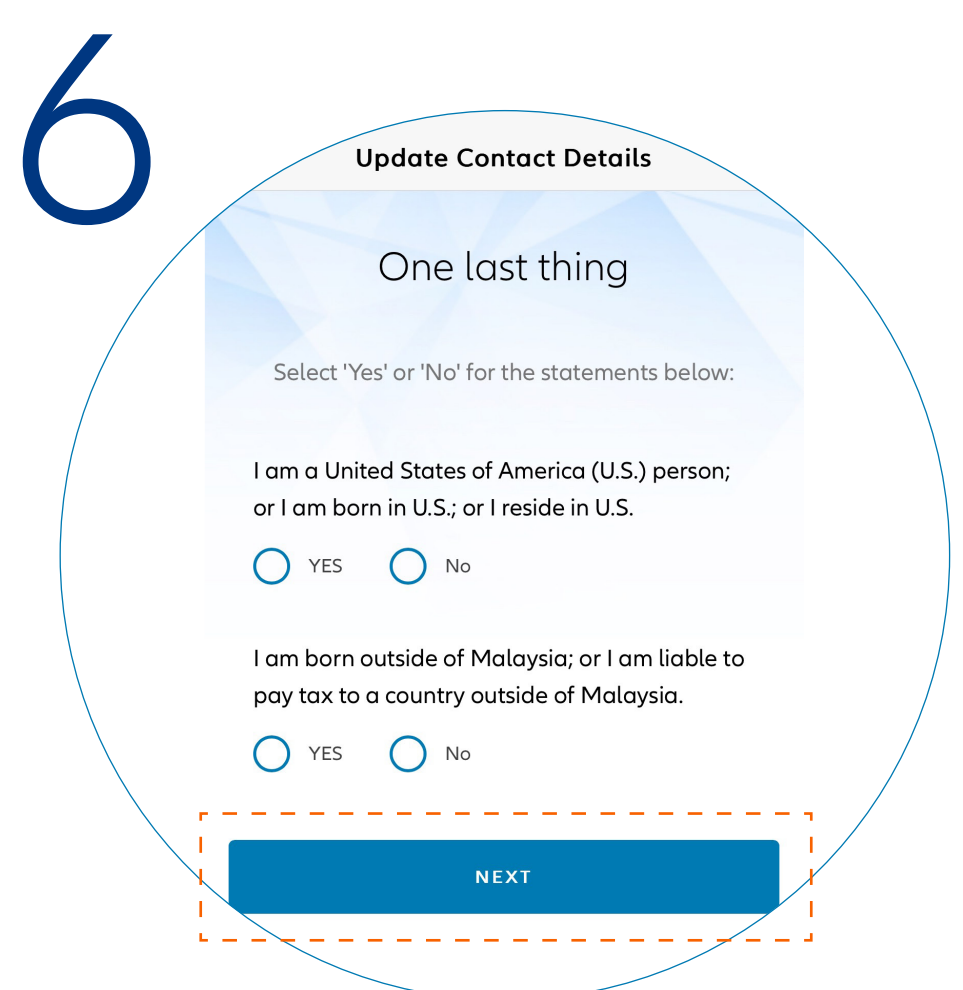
6

Update Contact Details

One last thing

Select 'Yes' or 'No' for the statements below:

I am a United States of America (U.S.) person; or I am born in U.S.; or I reside in U.S.

YES No

I am born outside of Malaysia; or I am liable to pay tax to a country outside of Malaysia.

YES No

NEXT